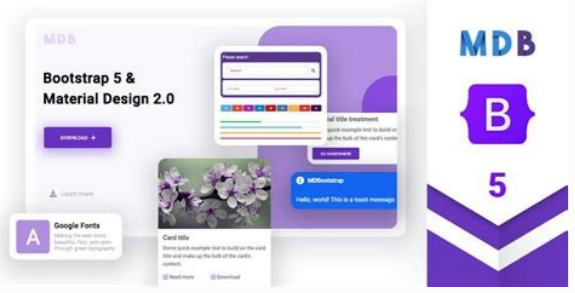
MDB

Bootstrap 5 & Material Design 2.0

DOWNLOAD →

Learn more

Please search

Search

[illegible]al title treatment

Some quick example text to build on the card title and make up the bulk of the card's content.

GO SOMEWHERE

MDBootstrap

Hello, world! This is a toast message.

Card title

Some quick example text to build on the card title and make up the bulk of the card's content.

Read more

Download

A

Google Fonts

Making the web more beautiful, fast, and open through great typography

MDB

B

5